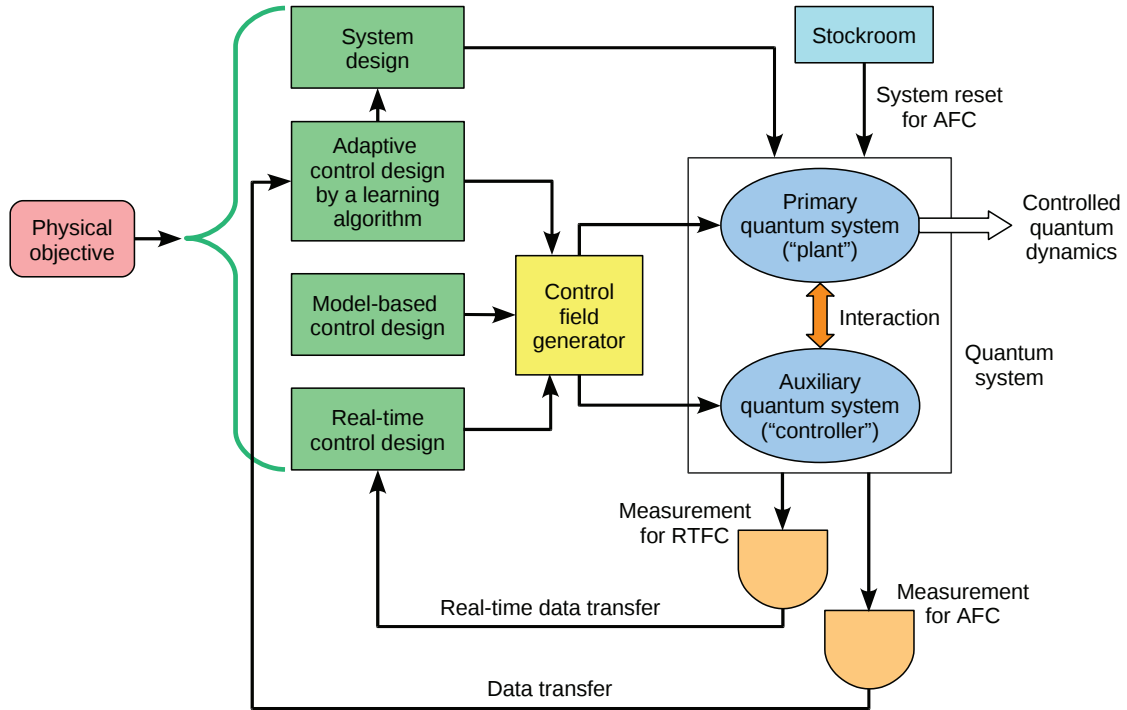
Physical objective

System design

Adaptive control design by a learning algorithm

Model-based control design

Real-time control design

Control field generator

Stockroom

System reset for AFC

Primary quantum system (“plant”)

Controlled quantum dynamics

Interaction

Auxiliary quantum system (“controller”)

Quantum system

Measurement for RTFC

Measurement for AFC

Real-time data transfer

Data transfer